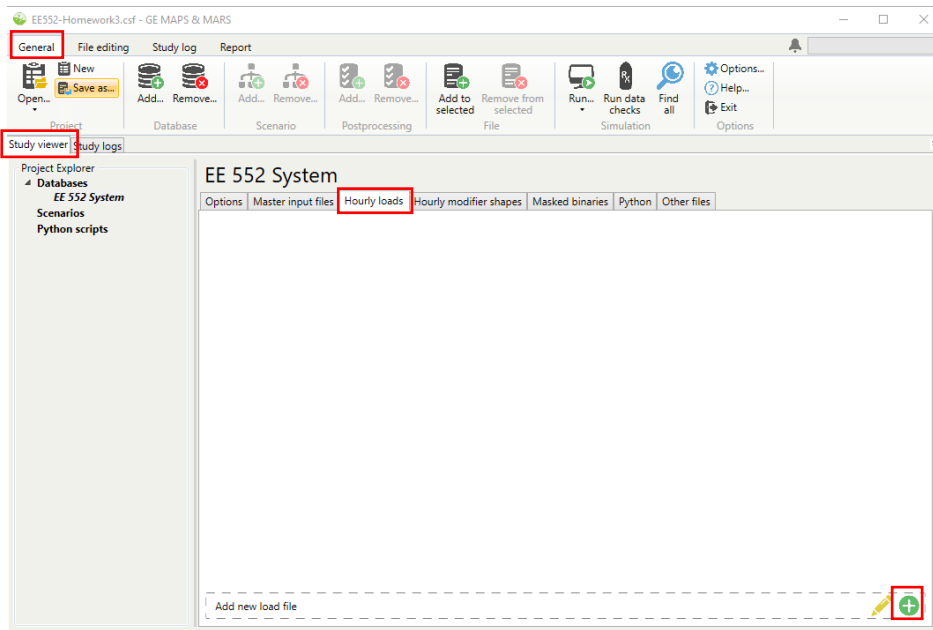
EE552-Homework3.csf - GE MAPS & MARS

General File editing Study log Report

Open... New Save as... Project

Add... Remove... Database

Add... Remove... Scenario

Add... Remove... Postprocessing

Add to selected Remove from selected File

Run... Run data checks Find all Simulation

Options... Help... Exit Options

Study viewer Study logs

Project Explorer
Databases
EE 552 System
Scenarios
Python scripts

EE 552 System

Options | Master input files | Hourly loads | Hourly modifier shapes | Masked binaries | Python | Other files

Add new load file